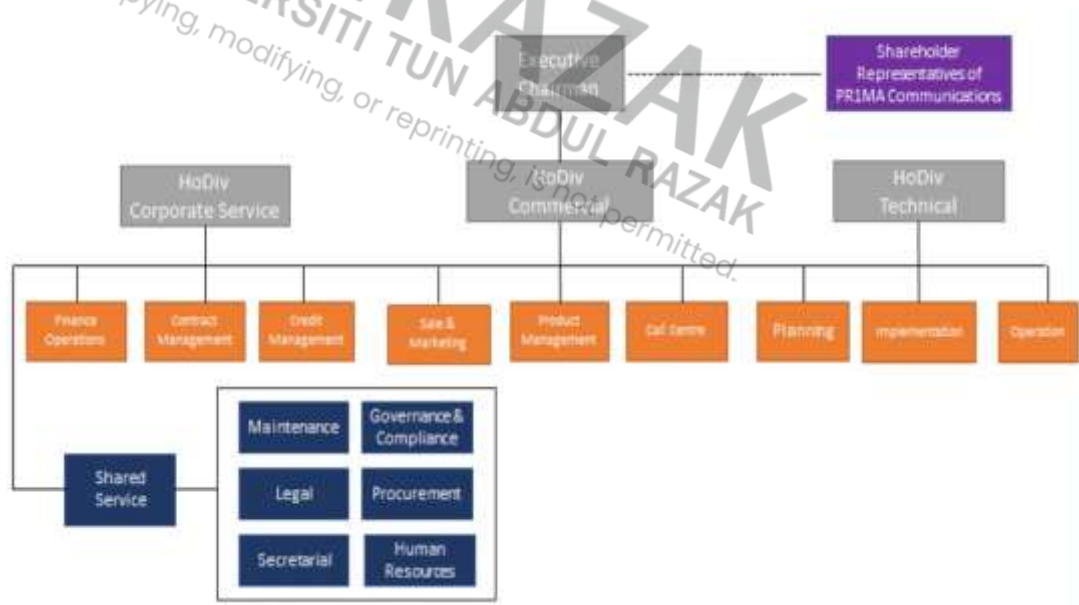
UNIVERSITI TUN ABDUL RAZAK
Copying, modifying, or reprinting, is not permitted.

Executive Chairman

Shareholder Representatives of PR1MA Communications

HoDiv Corporate Service

HoDiv Commercial

HoDiv Technical

Finance Operations

Contract Management

Credit Management

Sale & Marketing

Product Management

Call Centre

Planning

Implementation

Operation

Shared Service

Maintenance

Governance & Compliance

Legal

Procurement

Secretarial

Human Resources